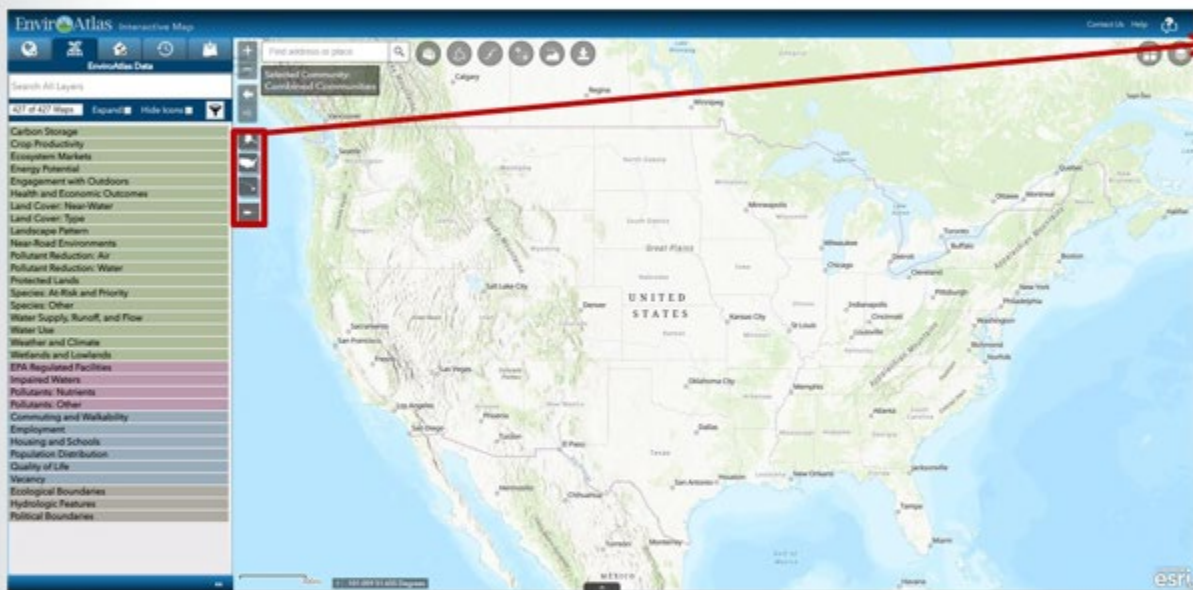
EnviroAtlas Interactive Map

Contact Us Help

EnviroAtlas Data

Search All Layers

427 of 427 Maps Expand Hide Icons

Carbon Storage
Crop Productivity
Ecosystem Markets
Energy Potential
Engagement with Outdoors
Health and Economic Outcomes
Land Cover: Near-Water
Land Cover: Type
Landscape Pattern
Near-Road Environments
Pollutant Reduction: Air
Pollutant Reduction: Water
Protected Lands
Species: At-Risk and Priority
Species: Other
Water Supply, Runoff, and Flow
Water Use
Weather and Climate
Wetlands and Lowlands
EPA Regulated Facilities
Impaired Waters
Pollutants: Nutrients
Pollutants: Other
Commuting and Walkability
Employment
Housing and Schools
Population Distribution
Quality of Life
Vacancy
Ecological Boundaries
Hydrologic Features
Political Boundaries

Find address or place

Selected Community: Combined Communities

Calgary
Regina
Winnipeg
Vancouver
Seattle
North Dakota
South Dakota
Great Plains
Minneapolis
Milwaukee
Chicago
Detroit
Toronto
Buffalo
Ottawa
Montreal
Quebec
Boston
New York
Philadelphia
Pittsburgh
Cleveland
Washington
Salt Lake City
Denver
UNITED STATES
Kansas City
St Louis
Indianapolis
Cincinnati
Sacramento
San Francisco
Las Vegas
Los Angeles
San Diego
Phoenix
Tucson
El Paso
Oklahoma City
Memphis
Nashville
Atlanta
Dallas
Texas
San Antonio
Houston
New Orleans
Jacksonville
Tampa
Miami
Chihuahua
Monterrey
MEXICO
Havana
Richmond
Norfolk

esri